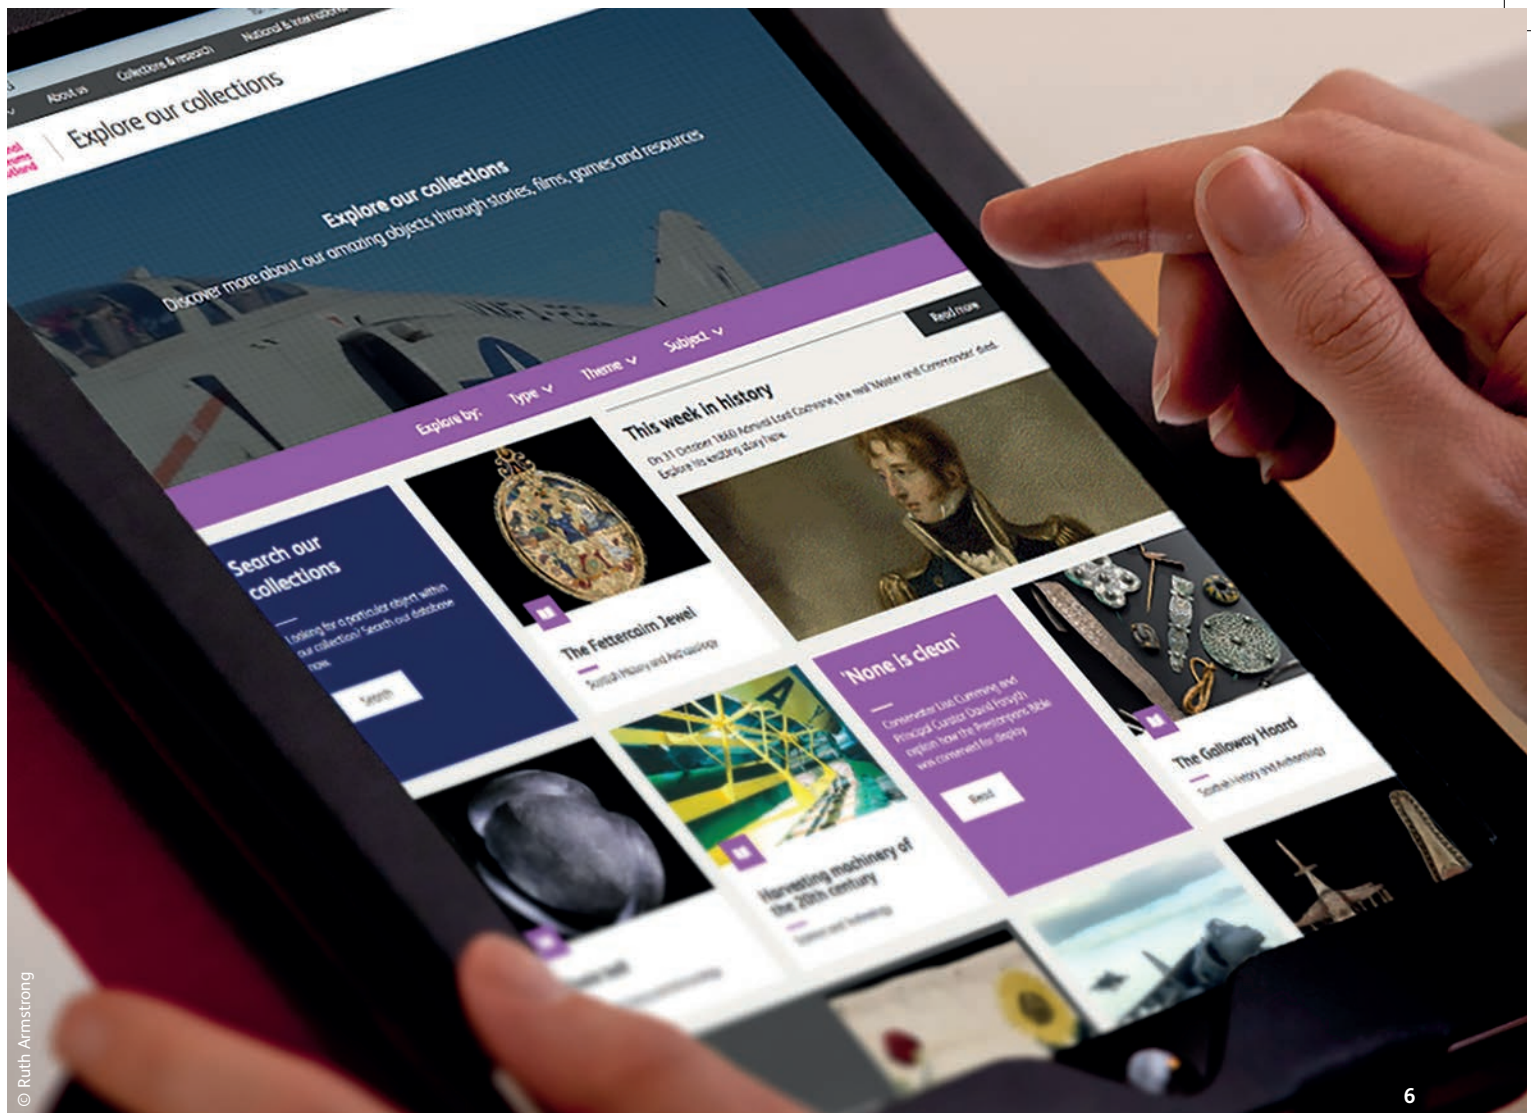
About us Collections & research National & International

Explore our collections

Explore our collections

Discover more about our amazing objects through stories, films, games and resources

Explore by: Type Theme Subject

This week in history

On 31 October 1860 Admiral Lord Cochrane, the real 'Master and Commander' died. Explore his exciting story here.

Read more

Search our collections

Looking for a particular object within our collection? Search our database now.

Search

The Fettercairn Jewel

Scottish History and Archaeology

'None is clean'

Conservator Lisa Cumming and Principal Curator David Forsyth explain how the Prestonpans Bible was conserved for display.

Read

The Galloway Hoard

Scottish History and Archaeology

Harvesting machinery of the 20th century

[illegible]

© Ruth Armstrong

6